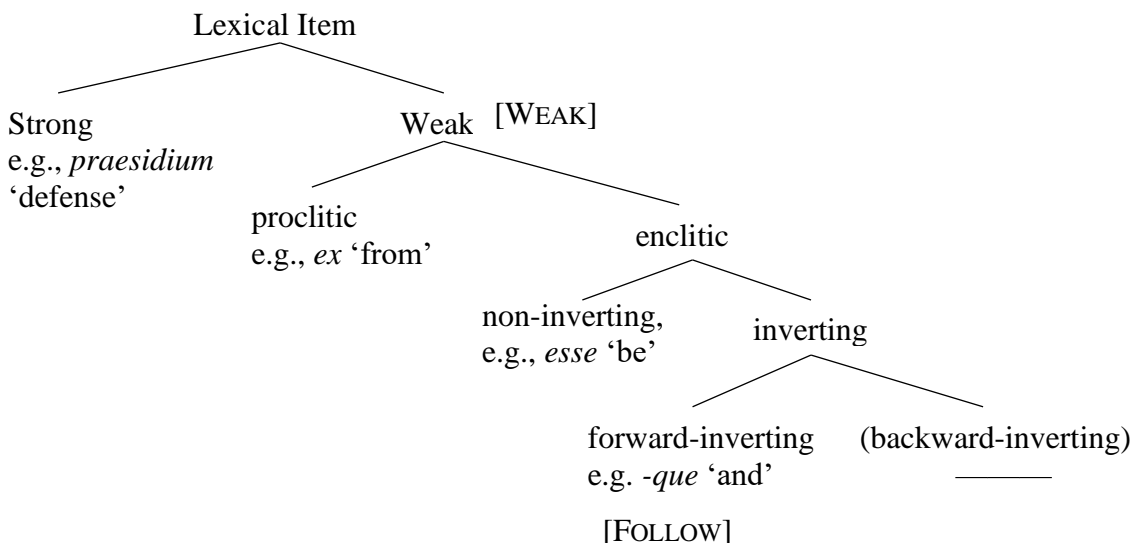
Lexical Item

Strong
e.g., *praesidium*
'defense'

Weak [WEAK]

proclitic
e.g., *ex* 'from'

enclitic

non-inverting,
e.g., *esse* 'be'

inverting

forward-inverting
e.g. *-que* 'and'

(backward-inverting)

[FOLLOW]